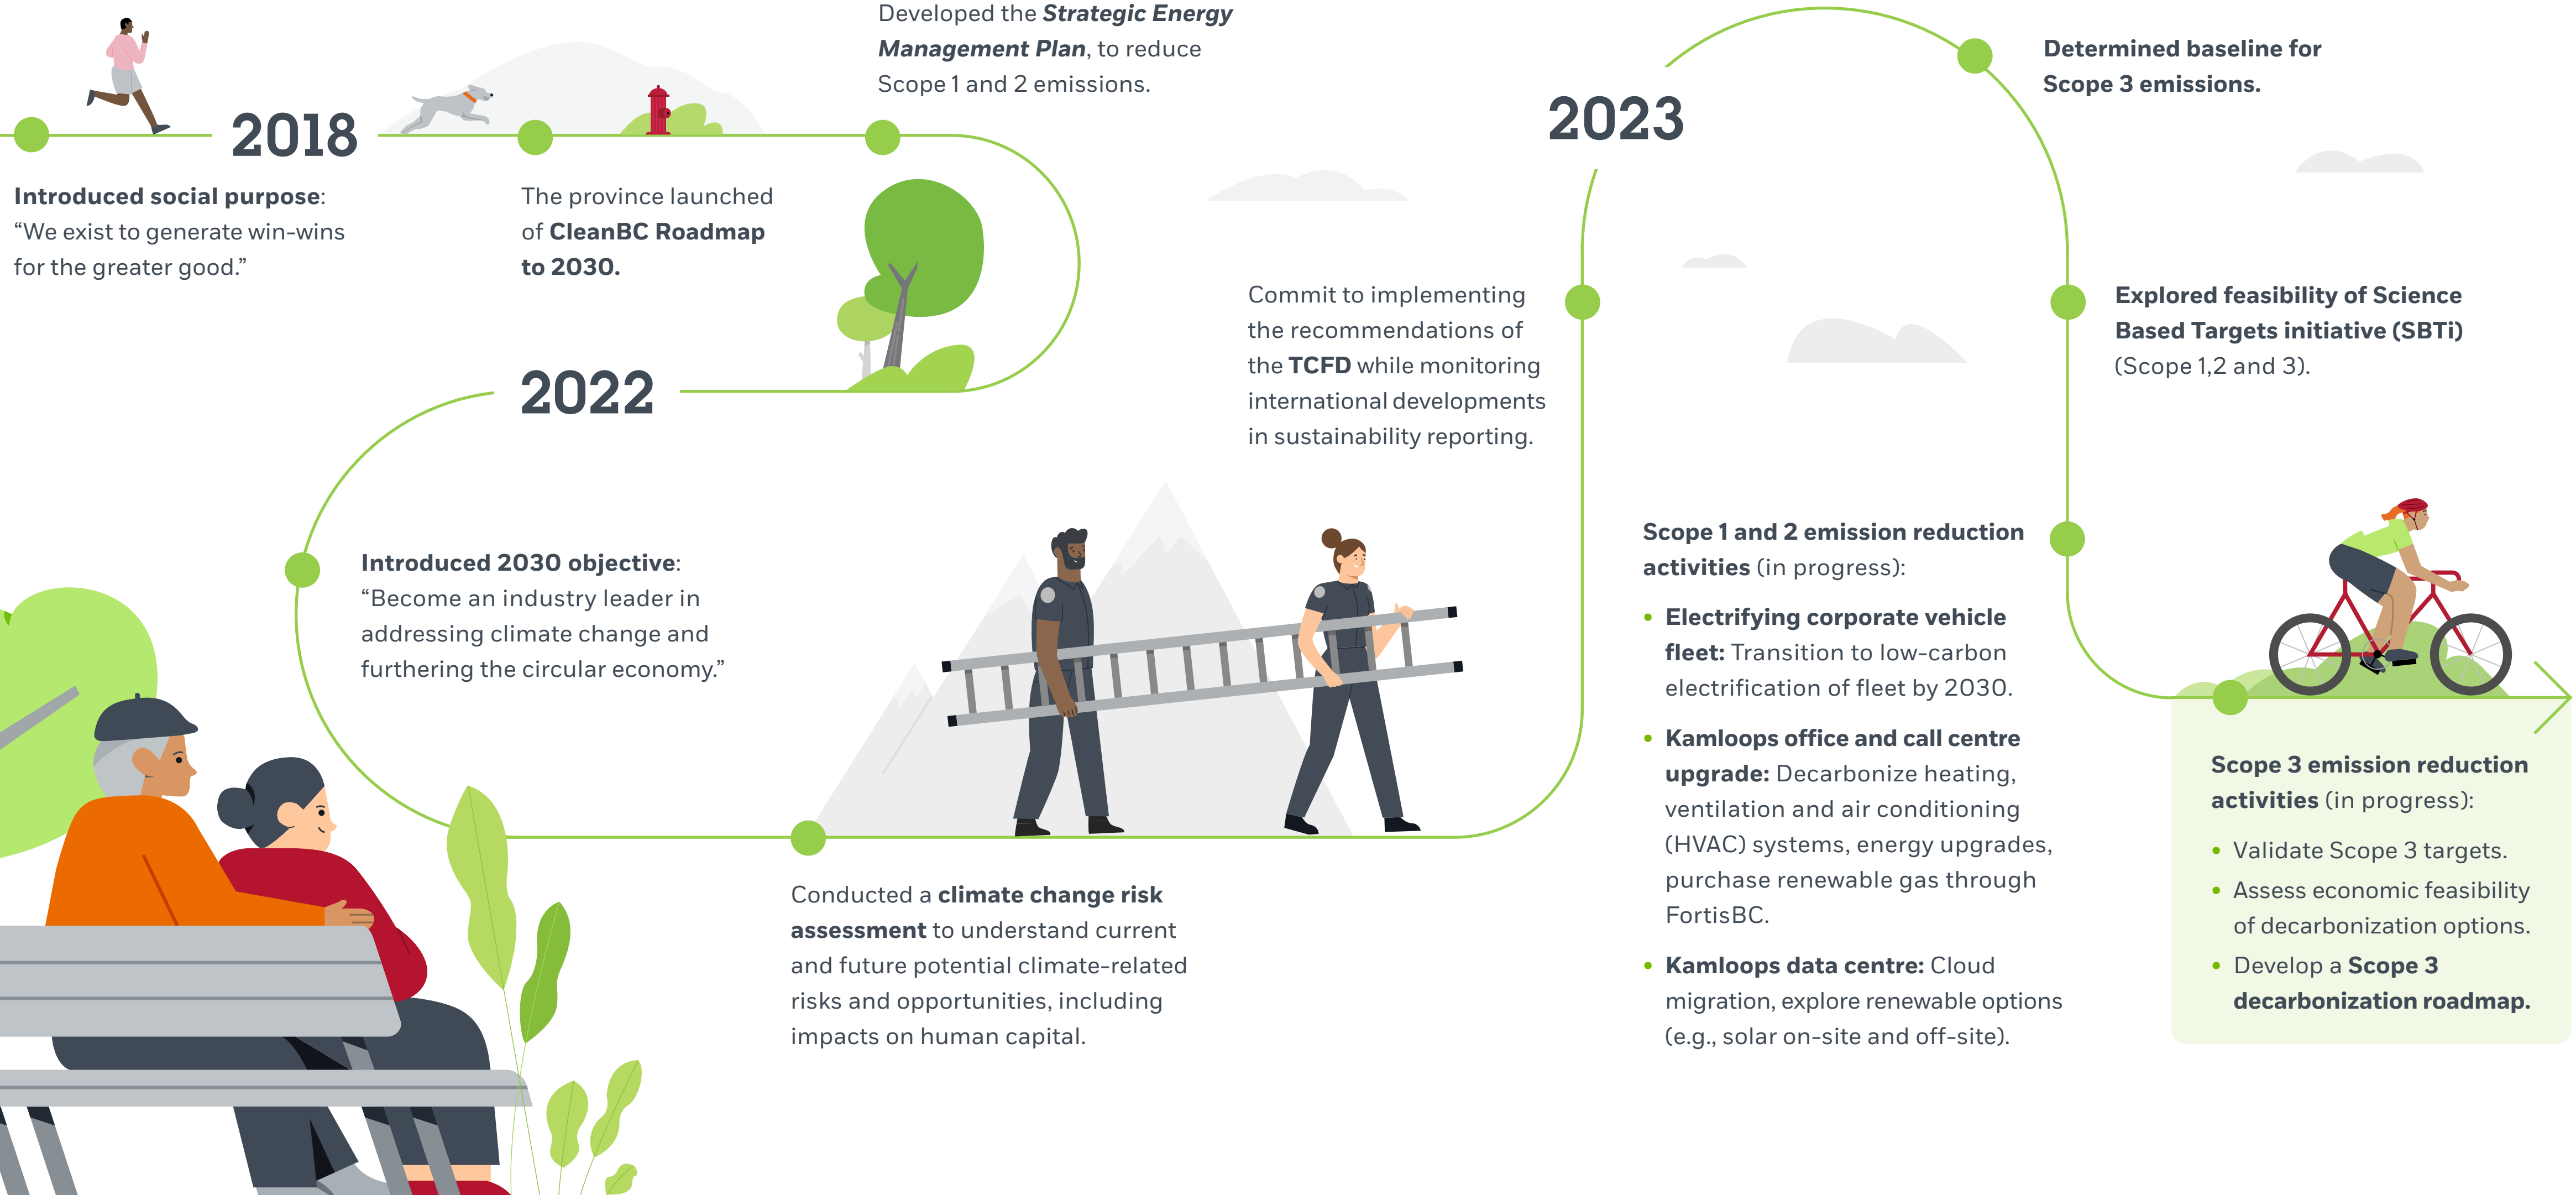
2018

**Introduced social purpose**: "We exist to generate win-wins for the greater good."

The province launched of **CleanBC Roadmap to 2030.**

Developed the ***Strategic Energy Management Plan***, to reduce Scope 1 and 2 emissions.

2022

**Introduced 2030 objective**: "Become an industry leader in addressing climate change and furthering the circular economy."

Conducted a **climate change risk assessment** to understand current and future potential climate-related risks and opportunities, including impacts on human capital.

Commit to implementing the recommendations of the **TCFD** while monitoring international developments in sustainability reporting.

2023

**Determined baseline for Scope 3 emissions.**

**Explored feasibility of Science Based Targets initiative (SBTi)** (Scope 1,2 and 3).

**Scope 1 and 2 emission reduction activities** (in progress):

- **Electrifying corporate vehicle fleet:** Transition to low-carbon electrification of fleet by 2030.
- **Kamloops office and call centre upgrade:** Decarbonize heating, ventilation and air conditioning (HVAC) systems, energy upgrades, purchase renewable gas through FortisBC.
- **Kamloops data centre:** Cloud migration, explore renewable options (e.g., solar on-site and off-site).

**Scope 3 emission reduction activities** (in progress):

- Validate Scope 3 targets.
- Assess economic feasibility of decarbonization options.
- Develop a **Scope 3 decarbonization roadmap.**